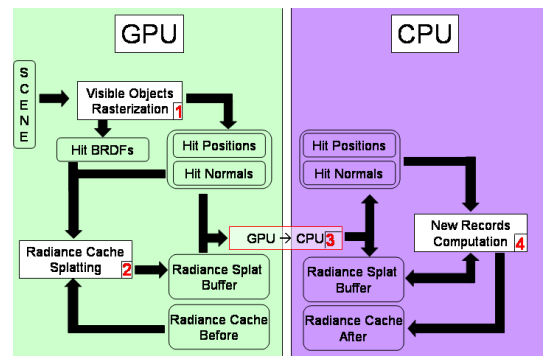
GPU

CPU

S
C
E
N
E

Visible Objects Rasterization 1

Hit BRDFs

Hit Positions

Hit Normals

Radiance Cache Splatting 2

Radiance Splat Buffer

Radiance Cache Before

GPU → CPU 3

Hit Positions

Hit Normals

New Records Computation 4

Radiance Splat Buffer

Radiance Cache After